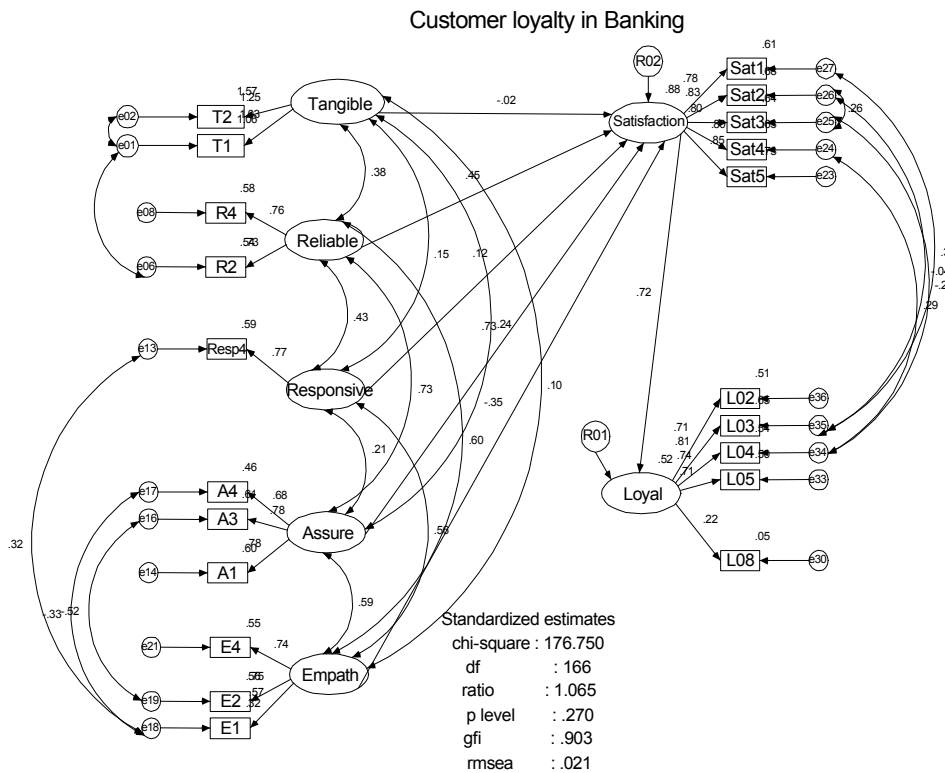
Customer loyalty in Banking

R02

.61

Sat1

.78

.83

.88

.80

Sat2

Sat3

Sat4

Sat5

.85

.26

e27

e26

e25

e24

e23

Satisfaction

-.02

1.57

1.25

Tangible

e02

T2

e01

T1

.38

.45

.58

e08

R4

.76

Reliable

e06

R2

.15

.12

.73

.24

.72

.59

e13

Resp4

.77

.43

Responsive

.73

-.35

.10

.29

.51

L02

e36

.71

L03

e35

.81

.74

L04

e34

R01

.52

.71

L05

e33

Loyal

.22

.05

L08

e30

.21

.60

.46

e17

A4

.68

e16

A3

.78

Assure

.32

.78

e14

A1

.60

.58

.59

.55

e21

E4

.74

Empath

.33

.52

e19

E2

.57

e18

E1

.52

Standardized estimates

chi-square : 176.750

df : 166

ratio : 1.065

p level : .270

gfi : .903

rmsea : .021